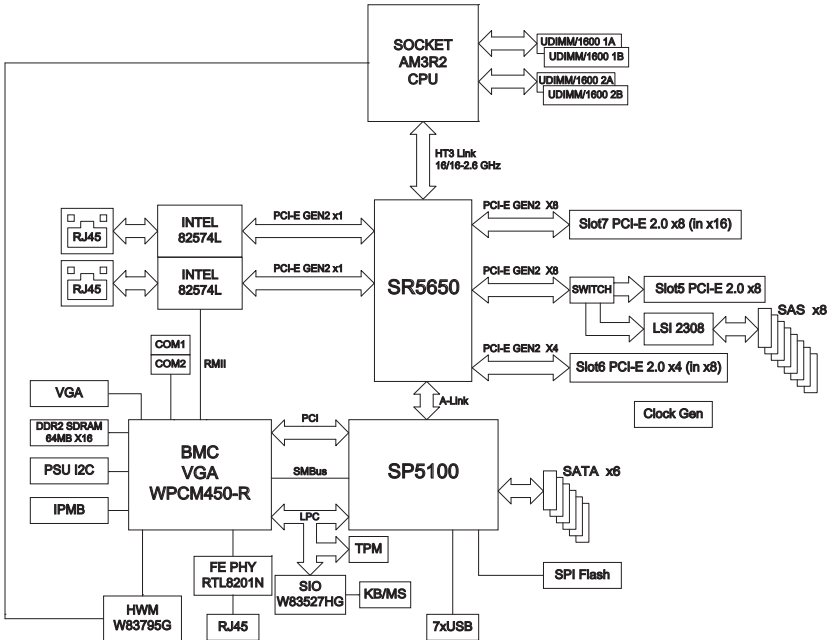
SOCKET AM3R2 CPU

UDIMM/1600 1A
UDIMM/1600 1B
UDIMM/1600 2A
UDIMM/1600 2B

HT3 Link 16/16-2.6 GHz

RJ45
INTEL 82574L
PCI-E GEN2 x1

RJ45
INTEL 82574L
PCI-E GEN2 x1

SR5650

PCI-E GEN2 X8
Slot7 PCI-E 2.0 x8 (in x16)

PCI-E GEN2 X8
SWITCH
Slot5 PCI-E 2.0 x8
LSI 2308
SAS x8

PCI-E GEN2 X4
Slot6 PCI-E 2.0 x4 (in x8)

COM1
COM2
RMII

VGA
DDR2 SDRAM 64MB X16
PSU I2C
IPMB

BMC VGA WPCM450-R

PCI
A-Link
SMBus
LPC

SP5100

Clock Gen

SATA x6

TPM
SPI Flash

FE PHY RTL8201N
SIO W83527HG
KB/MS

HWM W83795G
RJ45
7xUSB